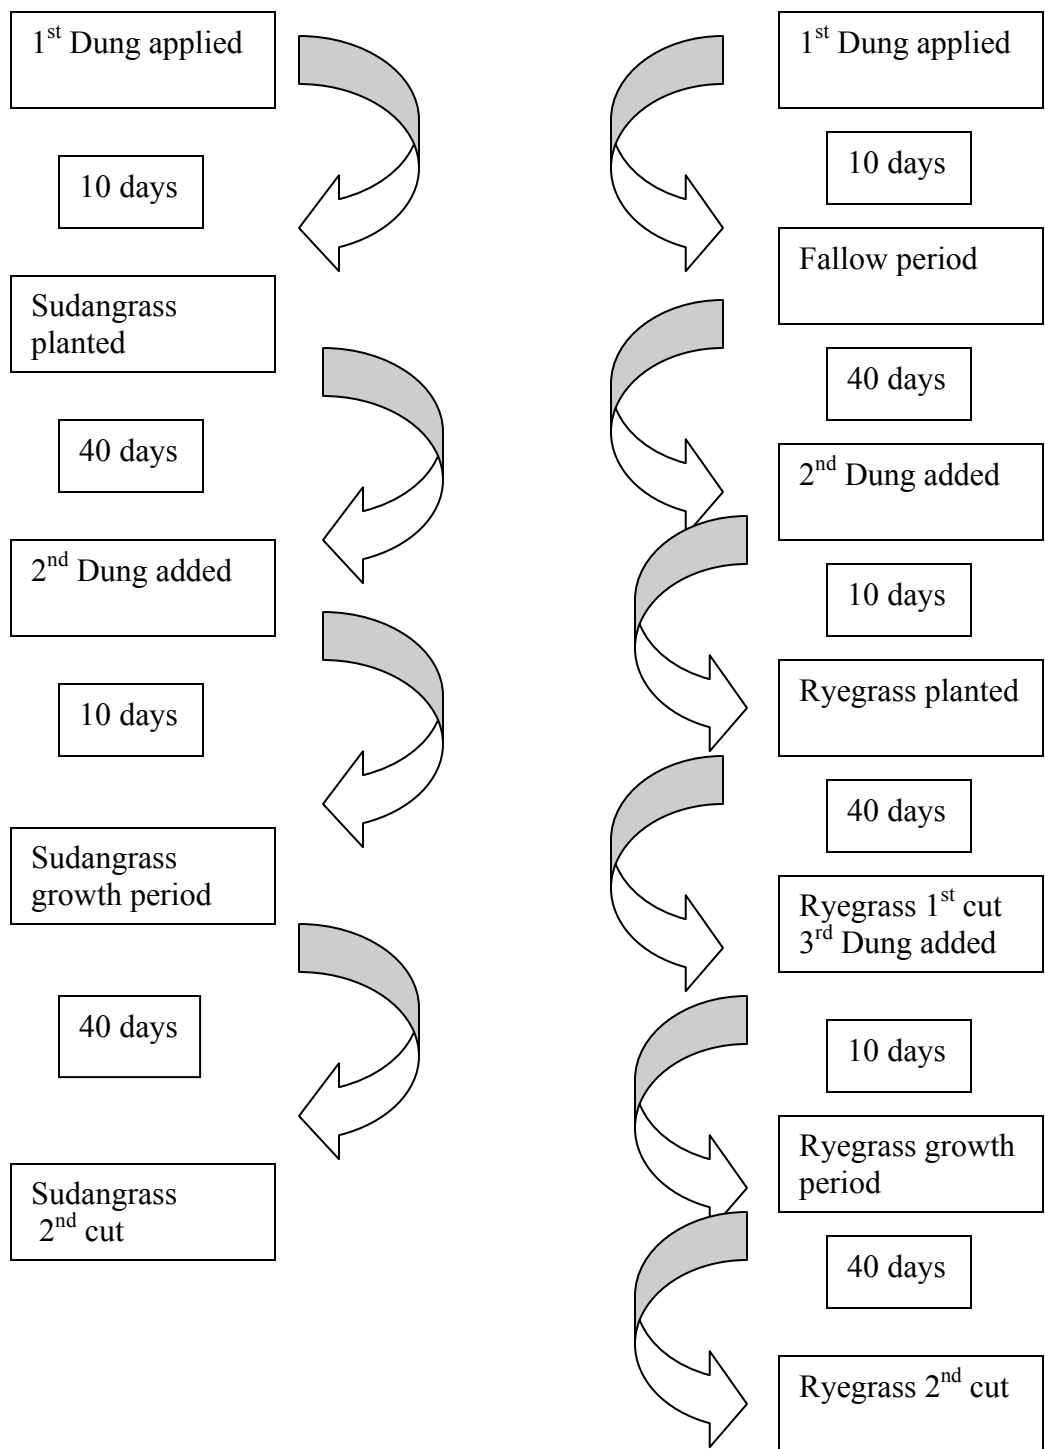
1$^{st}$ Dung applied

10 days

Sudangrass planted

40 days

2$^{nd}$ Dung added

10 days

Sudangrass growth period

40 days

Sudangrass 2$^{nd}$ cut

1$^{st}$ Dung applied

10 days

Fallow period

40 days

2$^{nd}$ Dung added

10 days

Ryegrass planted

40 days

Ryegrass 1$^{st}$ cut 3$^{rd}$ Dung added

10 days

Ryegrass growth period

40 days

Ryegrass 2$^{nd}$ cut